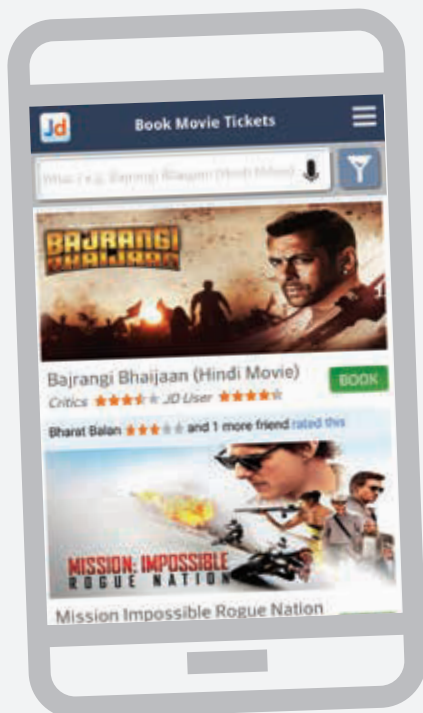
Jd

Book Movie Tickets

What (e.g. Bajrangi Bhaijaan (Hindi Movie))

BAJRANGI BHAIJAAN

Bajrangi Bhaijaan (Hindi Movie)

BOOK

Critics JD User

Bharat Balan and 1 more friend rated this

MISSION: IMPOSSIBLE ROGUE NATION

Mission Impossible Rogue Nation